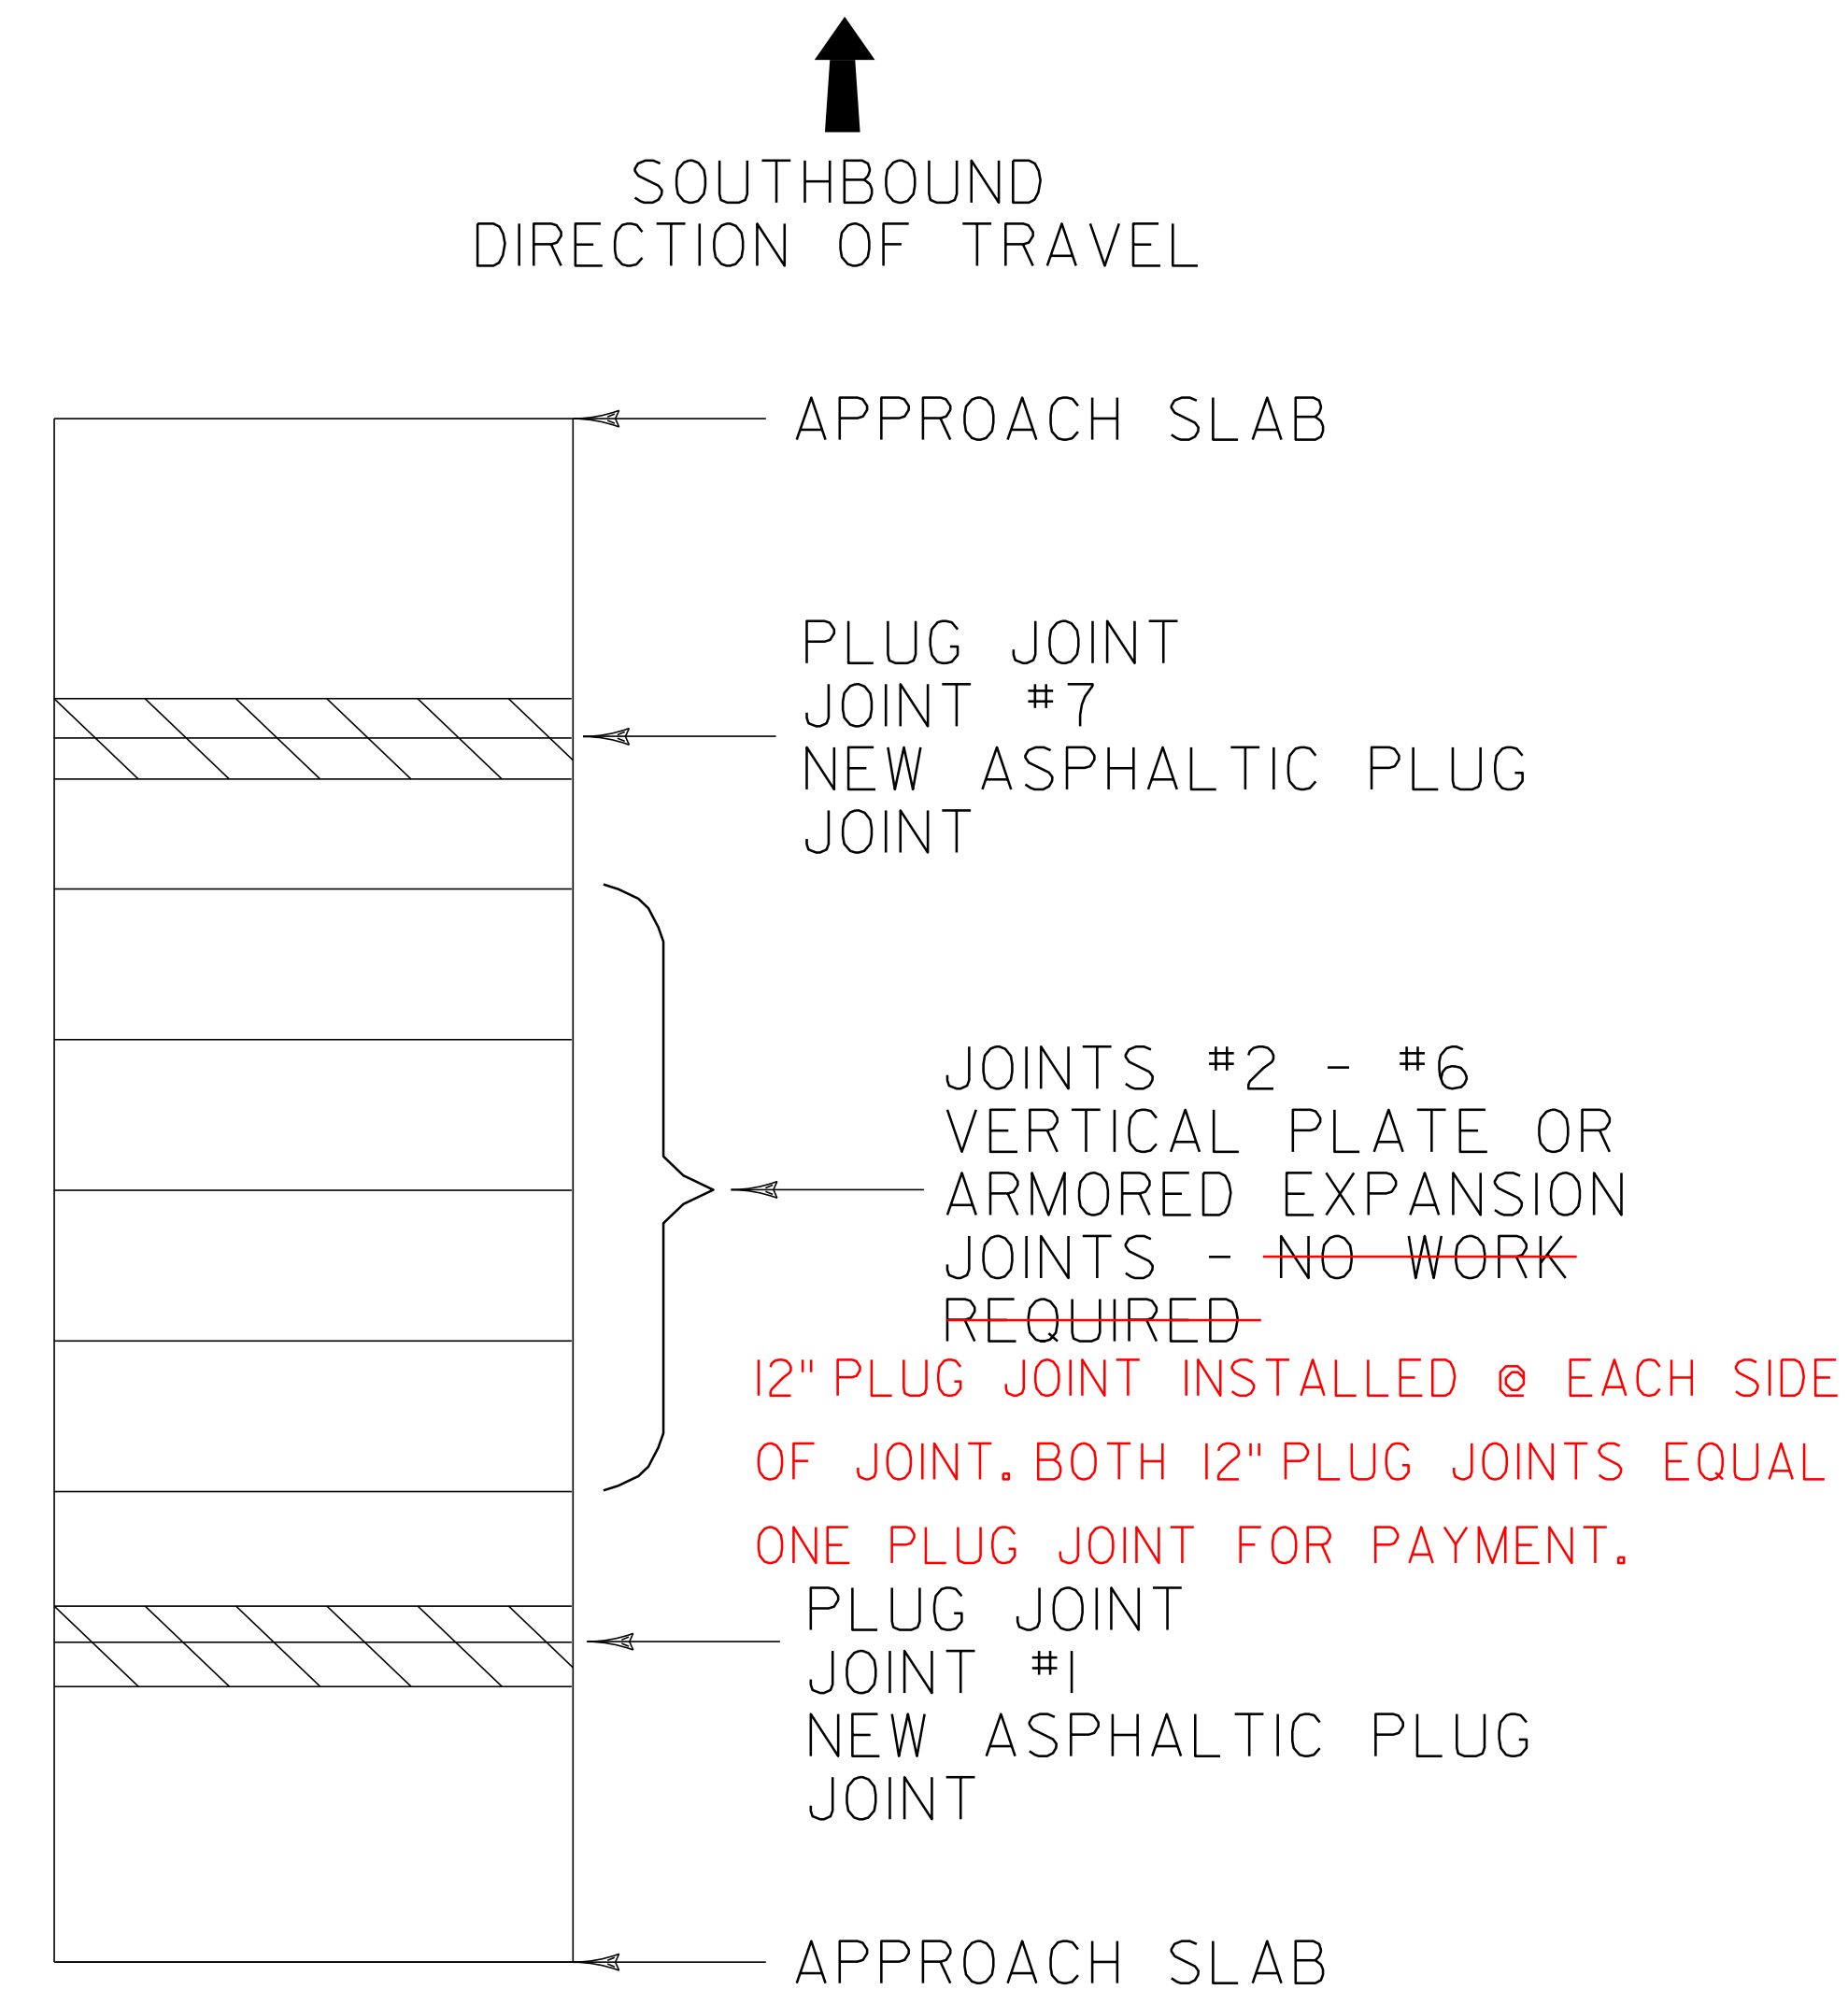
SOUTHBOUND
DIRECTION OF TRAVEL

APPROACH SLAB

PLUG JOINT
JOINT #7
NEW ASPHALTIC PLUG JOINT

JOINTS #2 - #6
VERTICAL PLATE OR ARMORED EXPANSION JOINTS - ~~NO WORK REQUIRED~~

12" PLUG JOINT INSTALLED @ EACH SIDE OF JOINT. BOTH 12" PLUG JOINTS EQUAL ONE PLUG JOINT FOR PAYMENT.

PLUG JOINT
JOINT #1
NEW ASPHALTIC PLUG JOINT

APPROACH SLAB